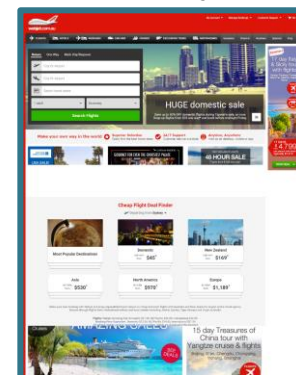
HUGE domestic sale

Search flights

Cheap Flight Deal Finder

Most Popular Destination

Domestic

New Zealand

Asia

North America

Europe

$40*

$149*

$530*

$1,189*

48 HOUR SALE

15 day Treasures of China tour with Yangtze cruise & flights

Cruises

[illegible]